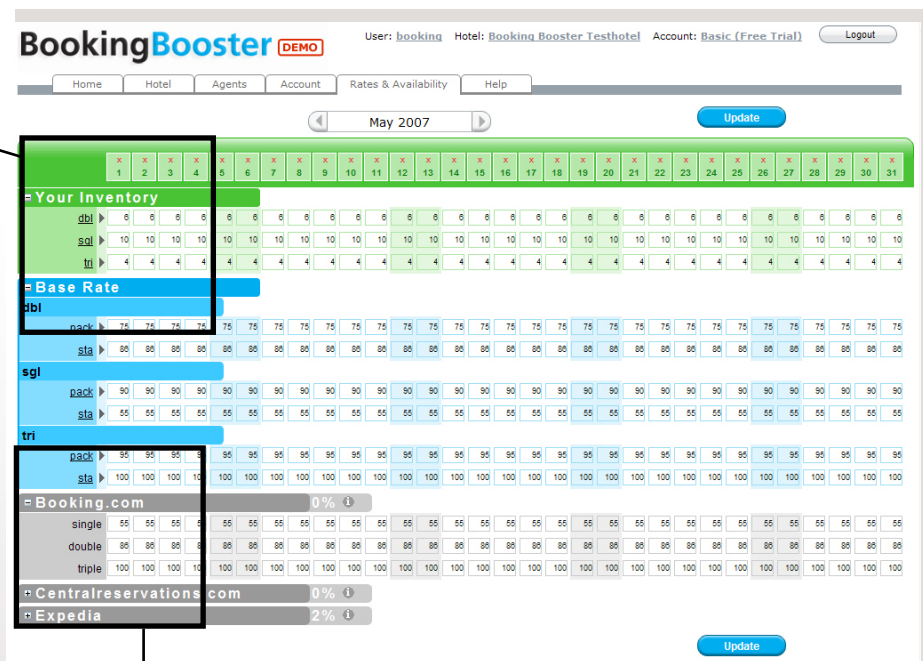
BookingBooster DEMO

User: booking Hotel: Booking Booster Testhotel Account: Basic (Free Trial) Logout

Home | Hotel | Agents | Account | Rates & Availability | Help

May 2007

Update

| | 1 | 2 | 3 | 4 | 5 | 6 | 7 | 8 | 9 | 10 | 11 | 12 | 13 | 14 | 15 | 16 | 17 | 18 | 19 | 20 | 21 | 22 | 23 | 24 | 25 | 26 | 27 | 28 | 29 | 30 | 31 |
|---|---|---|---|---|---|---|---|---|---|---|---|---|---|---|---|---|---|---|---|---|---|---|---|---|---|---|---|---|---|---|---|
| **Your Inventory** | | | | | | | | | | | | | | | | | | | | | | | | | | | | | | | |
| dbl | 6 | 6 | 6 | 6 | 6 | 6 | 6 | 6 | 6 | 6 | 6 | 6 | 6 | 6 | 6 | 6 | 6 | 6 | 6 | 6 | 6 | 6 | 6 | 6 | 6 | 6 | 6 | 6 | 6 | 6 | 6 |
| sgl | 10 | 10 | 10 | 10 | 10 | 10 | 10 | 10 | 10 | 10 | 10 | 10 | 10 | 10 | 10 | 10 | 10 | 10 | 10 | 10 | 10 | 10 | 10 | 10 | 10 | 10 | 10 | 10 | 10 | 10 | 10 |
| tri | 4 | 4 | 4 | 4 | 4 | 4 | 4 | 4 | 4 | 4 | 4 | 4 | 4 | 4 | 4 | 4 | 4 | 4 | 4 | 4 | 4 | 4 | 4 | 4 | 4 | 4 | 4 | 4 | 4 | 4 | 4 |
| **Base Rate** | | | | | | | | | | | | | | | | | | | | | | | | | | | | | | | |
| **dbl** | | | | | | | | | | | | | | | | | | | | | | | | | | | | | | | |
| pack | 75 | 75 | 75 | 75 | 75 | 75 | 75 | 75 | 75 | 75 | 75 | 75 | 75 | 75 | 75 | 75 | 75 | 75 | 75 | 75 | 75 | 75 | 75 | 75 | 75 | 75 | 75 | 75 | 75 | 75 | 75 |
| sta | 86 | 86 | 86 | 86 | 86 | 86 | 86 | 86 | 86 | 86 | 86 | 86 | 86 | 86 | 86 | 86 | 86 | 86 | 86 | 86 | 86 | 86 | 86 | 86 | 86 | 86 | 86 | 86 | 86 | 86 | 86 |
| **sgl** | | | | | | | | | | | | | | | | | | | | | | | | | | | | | | | |
| pack | 90 | 90 | 90 | 90 | 90 | 90 | 90 | 90 | 90 | 90 | 90 | 90 | 90 | 90 | 90 | 90 | 90 | 90 | 90 | 90 | 90 | 90 | 90 | 90 | 90 | 90 | 90 | 90 | 90 | 90 | 90 |
| sta | 55 | 55 | 55 | 55 | 55 | 55 | 55 | 55 | 55 | 55 | 55 | 55 | 55 | 55 | 55 | 55 | 55 | 55 | 55 | 55 | 55 | 55 | 55 | 55 | 55 | 55 | 55 | 55 | 55 | 55 | 55 |
| **tri** | | | | | | | | | | | | | | | | | | | | | | | | | | | | | | | |
| pack | 95 | 95 | 95 | 9 | 95 | 95 | 95 | 95 | 95 | 95 | 95 | 95 | 95 | 95 | 95 | 95 | 95 | 95 | 95 | 95 | 95 | 95 | 95 | 95 | 95 | 95 | 95 | 95 | 95 | 95 | 95 |
| sta | 100 | 100 | 100 | 10 | 100 | 100 | 100 | 100 | 100 | 100 | 100 | 100 | 100 | 100 | 100 | 100 | 100 | 100 | 100 | 100 | 100 | 100 | 100 | 100 | 100 | 100 | 100 | 100 | 100 | 100 | 100 |
| **Booking.com** 0% | | | | | | | | | | | | | | | | | | | | | | | | | | | | | | | |
| single | 55 | 55 | 55 | 5 | 55 | 55 | 55 | 55 | 55 | 55 | 55 | 55 | 55 | 55 | 55 | 55 | 55 | 55 | 55 | 55 | 55 | 55 | 55 | 55 | 55 | 55 | 55 | 55 | 55 | 55 | 55 |
| double | 86 | 86 | 86 | 8 | 86 | 86 | 86 | 86 | 86 | 86 | 86 | 86 | 86 | 86 | 86 | 86 | 86 | 86 | 86 | 86 | 86 | 86 | 86 | 86 | 86 | 86 | 86 | 86 | 86 | 86 | 86 |
| triple | 100 | 100 | 100 | 10 | 100 | 100 | 100 | 100 | 100 | 100 | 100 | 100 | 100 | 100 | 100 | 100 | 100 | 100 | 100 | 100 | 100 | 100 | 100 | 100 | 100 | 100 | 100 | 100 | 100 | 100 | 100 |

Centralreservations.com 0%
Expedia 2%

Update